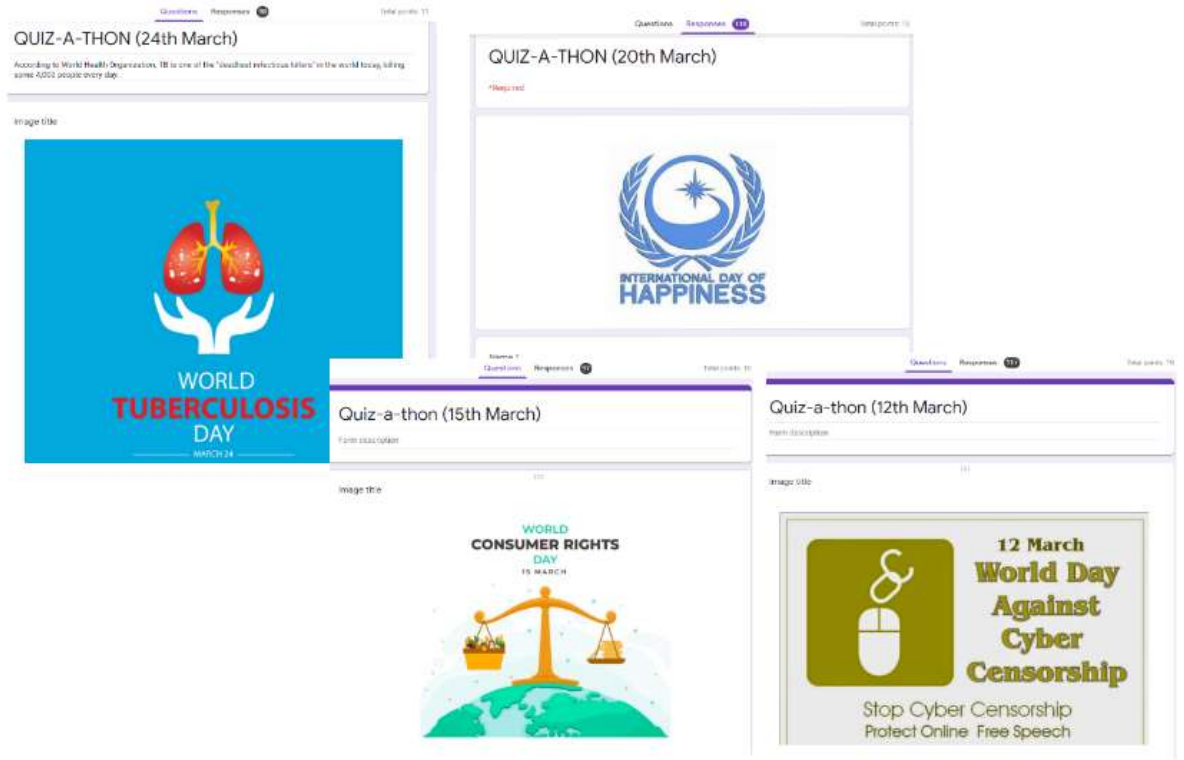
Questions Responses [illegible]
Total points: 11
QUIZ-A-THON (24th March)
According to World Health Organization, TB is one of the "deadliest infectious killers" in the world today, killing some 4,000 people every day.

Image title

WORLD
TUBERCULOSIS
DAY
MARCH 24

Questions Responses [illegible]
Total points: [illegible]
QUIZ-A-THON (20th March)
*Required

INTERNATIONAL DAY OF
HAPPINESS

Name *

Questions Responses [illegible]
Total points: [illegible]
Quiz-a-thon (15th March)
Form description

Image title

WORLD
CONSUMER RIGHTS
DAY
15 MARCH

Questions Responses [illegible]
Total points: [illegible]
Quiz-a-thon (12th March)
Form description

Image title

12 March
World Day
Against
Cyber
Censorship
Stop Cyber Censorship
Protect Online Free Speech